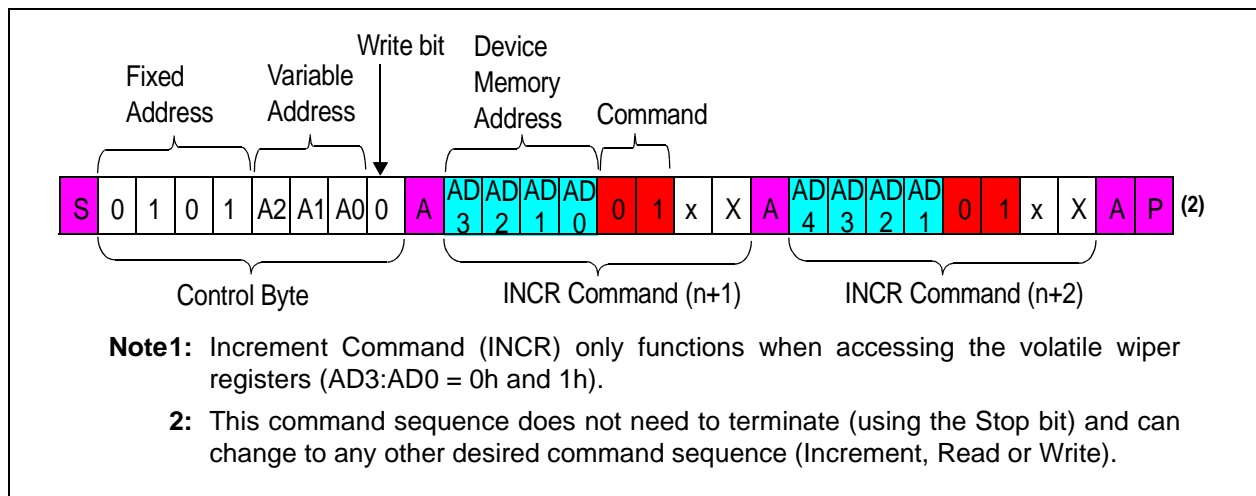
Fixed Address

Variable Address

Write bit

Device Memory Address

Command

| S | 0 | 1 | 0 | 1 | A2 | A1 | A0 | 0 | A | AD3 | AD2 | AD1 | AD0 | 0 | 1 | x | X | A | AD4 | AD3 | AD2 | AD1 | 0 | 1 | x | X | A | P |

(2)

Control Byte

INCR Command (n+1)

INCR Command (n+2)

Note1: Increment Command (INCR) only functions when accessing the volatile wiper registers (AD3:AD0 = 0h and 1h).

2: This command sequence does not need to terminate (using the Stop bit) and can change to any other desired command sequence (Increment, Read or Write).